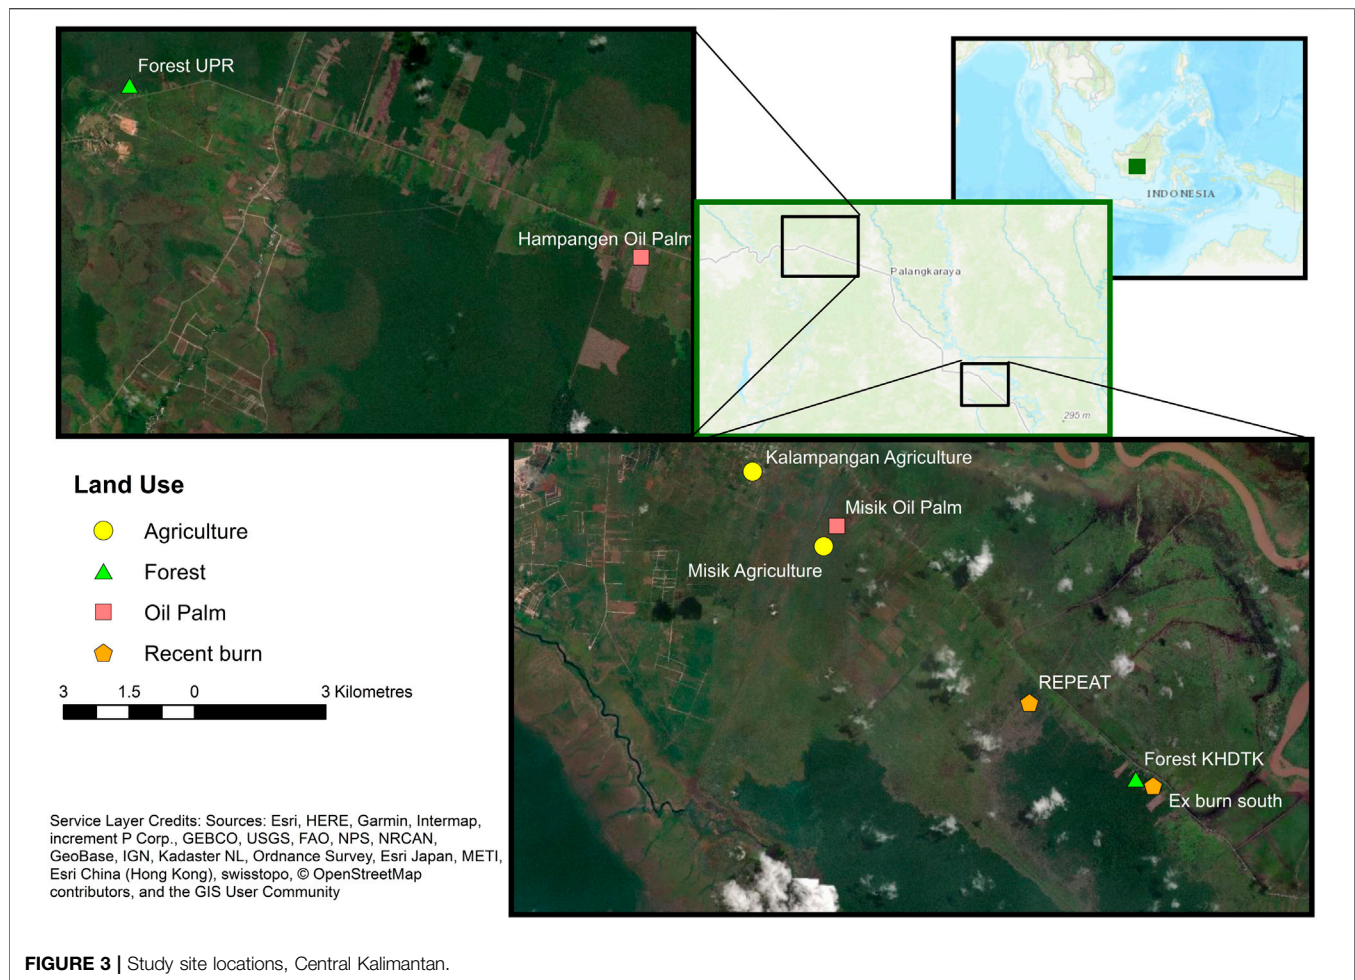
Forest UPR

Hampangen Oil Palm

INDONESIA

Palangkaraya

295 m

Kalampangan Agriculture

Misik Oil Palm

Misik Agriculture

REPEAT

Forest KHDTK

Ex burn south

Land Use

Agriculture

Forest

Oil Palm

Recent burn

3 1.5 0 3 Kilometres

Service Layer Credits: Sources: Esri, HERE, Garmin, Intermap, increment P Corp., GEBCO, USGS, FAO, NPS, NRCAN, GeoBase, IGN, Kadaster NL, Ordnance Survey, Esri Japan, METI, Esri China (Hong Kong), swisstopo, © OpenStreetMap contributors, and the GIS User Community

FIGURE 3 | Study site locations, Central Kalimantan.